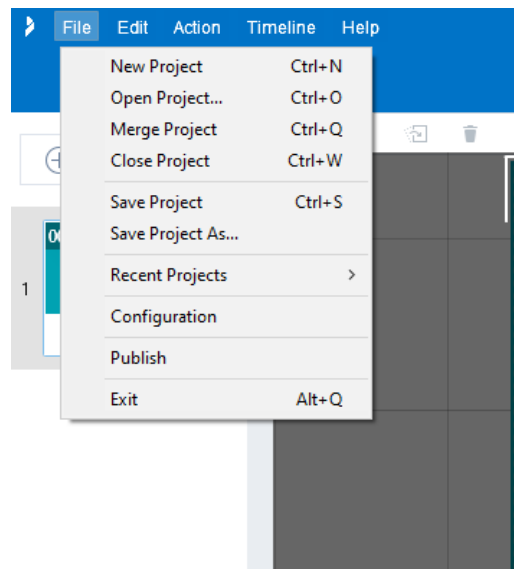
File Edit Action Timeline Help

New Project Ctrl+N
Open Project... Ctrl+O
Merge Project Ctrl+Q
Close Project Ctrl+W
Save Project Ctrl+S
Save Project As...
Recent Projects >
Configuration
Publish
Exit Alt+Q

1